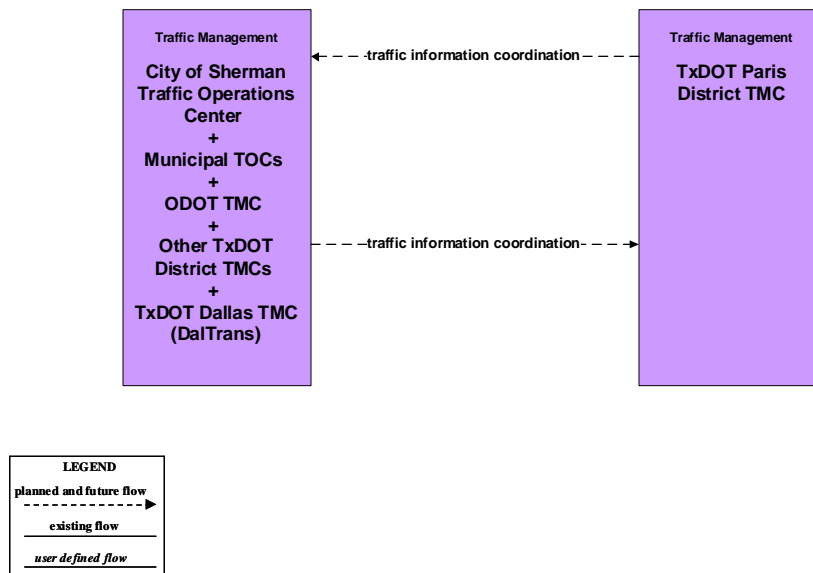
Traffic Management

City of Sherman Traffic Operations Center
+
Municipal TOCs
+
ODOT TMC
+
Other TxDOT District TMCs
+
TxDOT Dallas TMC (DalTrans)

traffic information coordination

traffic information coordination

Traffic Management

TxDOT Paris District TMC

LEGEND

planned and future flow

existing flow

user defined flow